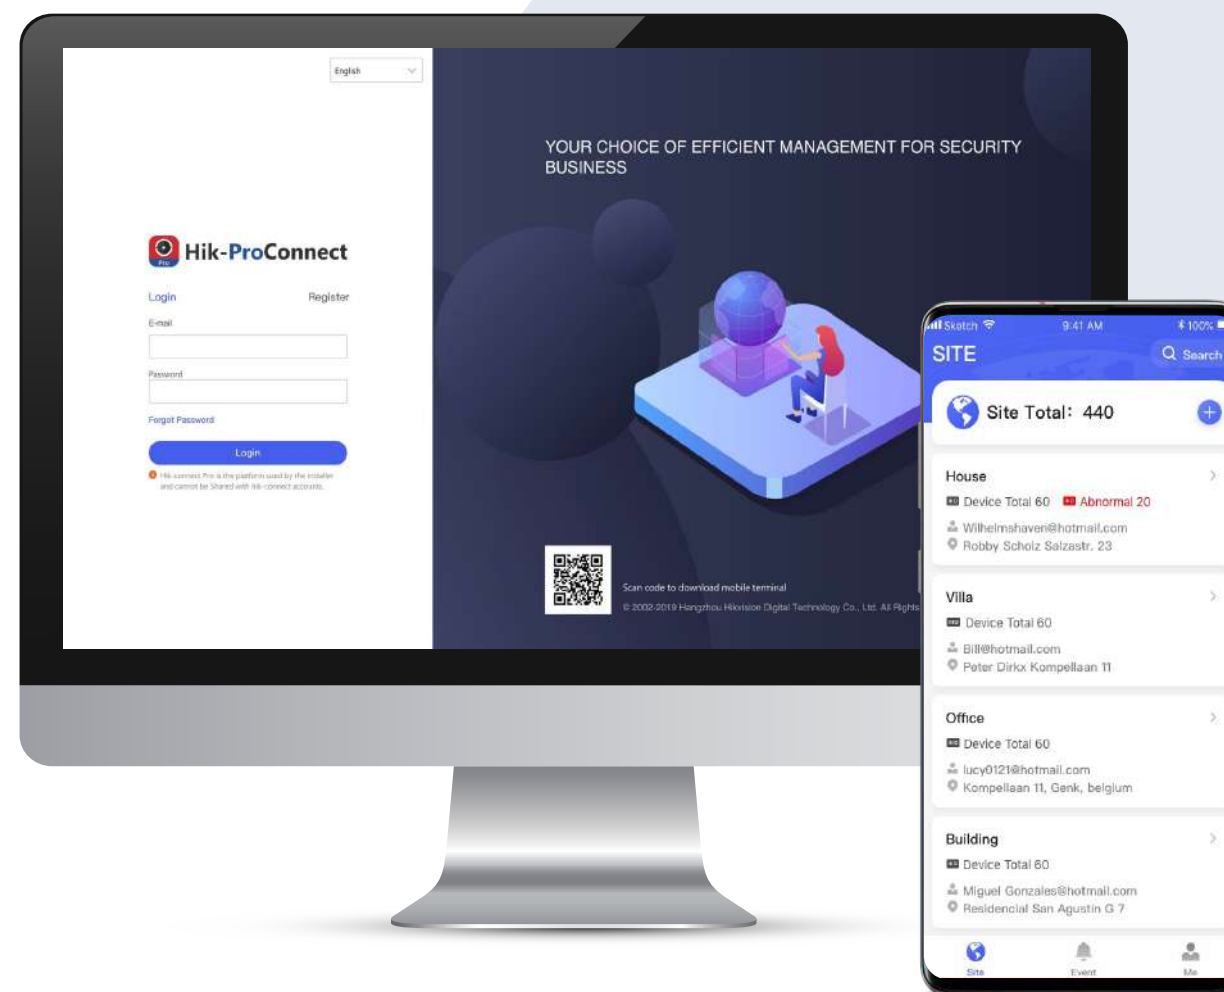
English

Hik-ProConnect

Login Register

E-mail

Password

Forgot Password

Login

Hik-connect Pro is the platform used by the installer and cannot be Shared with Hik-connect accounts.

YOUR CHOICE OF EFFICIENT MANAGEMENT FOR SECURITY BUSINESS

Scan code to download mobile terminal

© 2002-2019 Hangzhou Hikvision Digital Technology Co., Ltd. All Rights

Sketch 9:41 AM 100%

SITE

Search

Site Total: 440

House
Device Total 60 Abnormal 20
Wilhelmshaven@hotmail.com
Robby Scholz Salzastr. 23

Villa
Device Total 60
Bill@hotmail.com
Peter Dirkx Kompellaan 11

Office
Device Total 60
lucy0121@hotmail.com
Kompellaan 11, Genk, belgium

Building
Device Total 60
Miguel Gonzales@hotmail.com
Residencial San Agustin G 7

Site Event Me